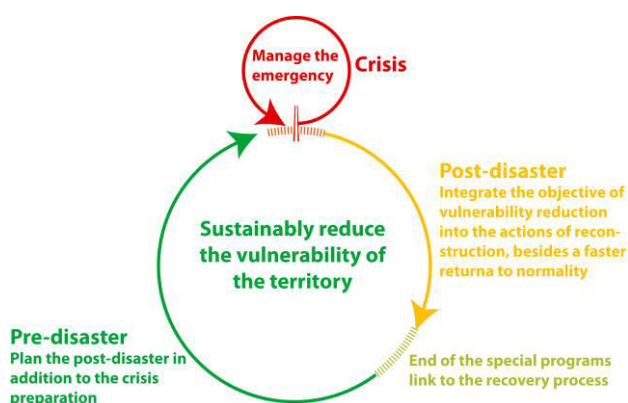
Manage the emergency

Crisis

Post-disaster
Integrate the objective of vulnerability reduction into the actions of reconstruction, besides a faster returna to normality

Sustainably reduce the vulnerability of the territory

Pre-disaster
Plan the post-disaster in addition to the crisis preparation

End of the special programs link to the recovery process